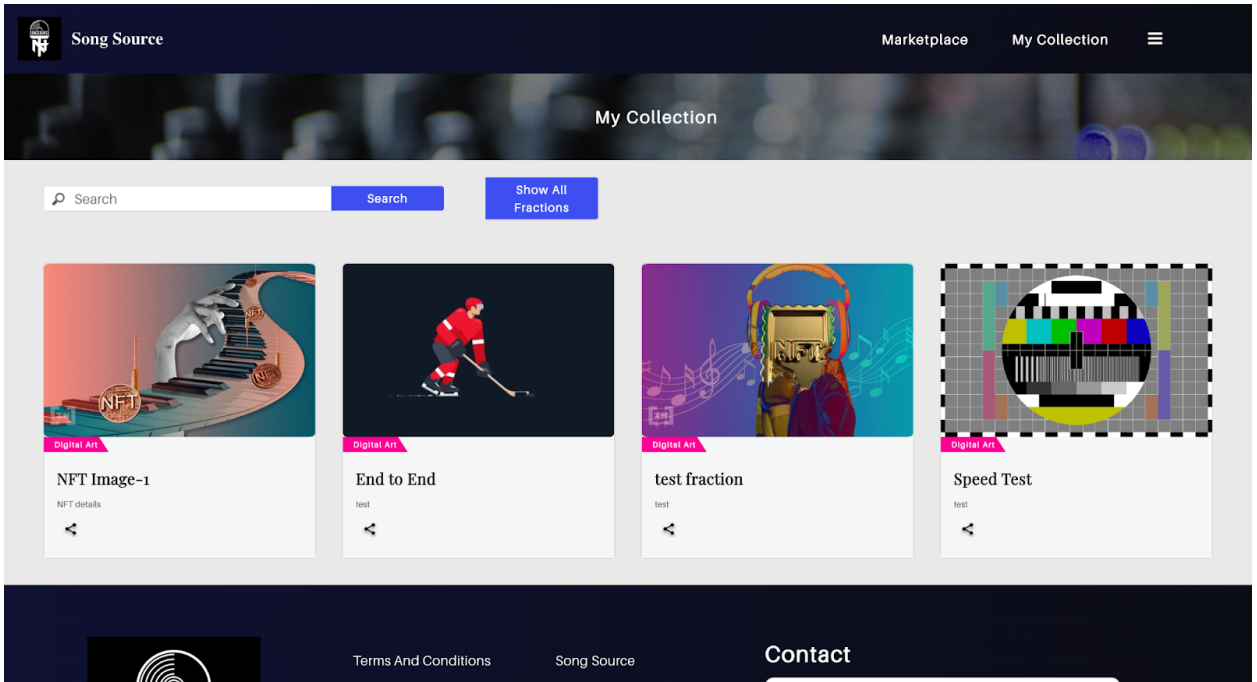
Song Source

Marketplace

My Collection

My Collection

Search

Search

Show All Fractions

NFT

Digital Art

NFT Image-1

NFT details

Digital Art

End to End

test

NFT

Digital Art

test fraction

test

Digital Art

Speed Test

test

Terms And Conditions

Song Source

Contact